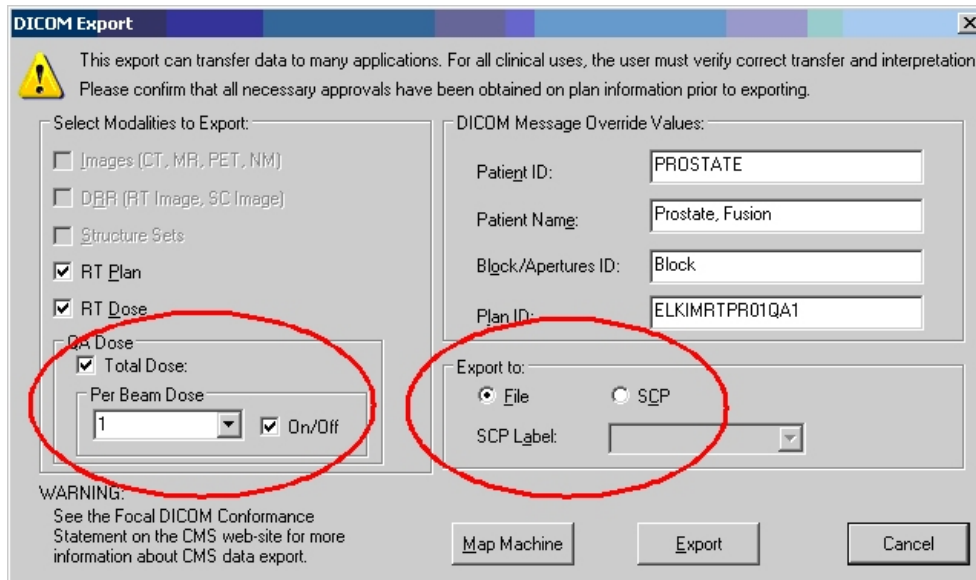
DICOM Export

×

This export can transfer data to many applications. For all clinical uses, the user must verify correct transfer and interpretation
Please confirm that all necessary approvals have been obtained on plan information prior to exporting.

Select Modalities to Export:

Images (CT, MR, PET, NM)

DRR (RT Image, SC Image)

Structure Sets

RT Plan

RT Dose

QA Dose

Total Dose:

Per Beam Dose

1

On/Off

DICOM Message Override Values:

Patient ID: PROSTATE

Patient Name: Prostate, Fusion

Block/Apertures ID: Block

Plan ID: ELKIMRTPR01QA1

Export to:

File

SCP

SCP Label:

WARNING:
See the Focal DICOM Conformance Statement on the CMS web-site for more information about CMS data export.

Map Machine

Export

Cancel